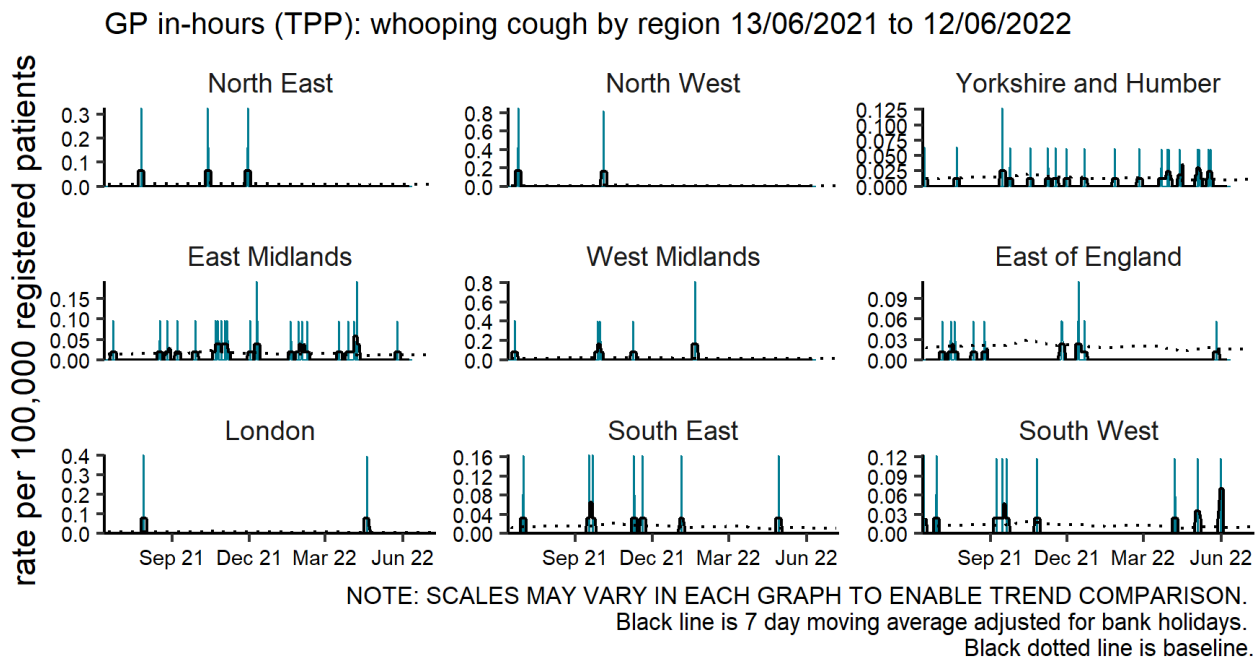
GP in-hours (TPP): whooping cough by region 13/06/2021 to 12/06/2022

rate per 100,000 registered patients

North East
0.3
0.2
0.1
0.0

North West
0.8
0.6
0.4
0.2
0.0

Yorkshire and Humber
0.125
0.100
0.075
0.050
0.025
0.000

East Midlands
0.15
0.10
0.05
0.00

West Midlands
0.8
0.6
0.4
0.2
0.0

East of England
0.09
0.06
0.03
0.00

London
0.4
0.3
0.2
0.1
0.0
Sep 21 Dec 21 Mar 22 Jun 22

South East
0.16
0.12
0.08
0.04
0.00
Sep 21 Dec 21 Mar 22 Jun 22

South West
0.12
0.09
0.06
0.03
0.00
Sep 21 Dec 21 Mar 22 Jun 22

NOTE: SCALES MAY VARY IN EACH GRAPH TO ENABLE TREND COMPARISON.
Black line is 7 day moving average adjusted for bank holidays.
Black dotted line is baseline.